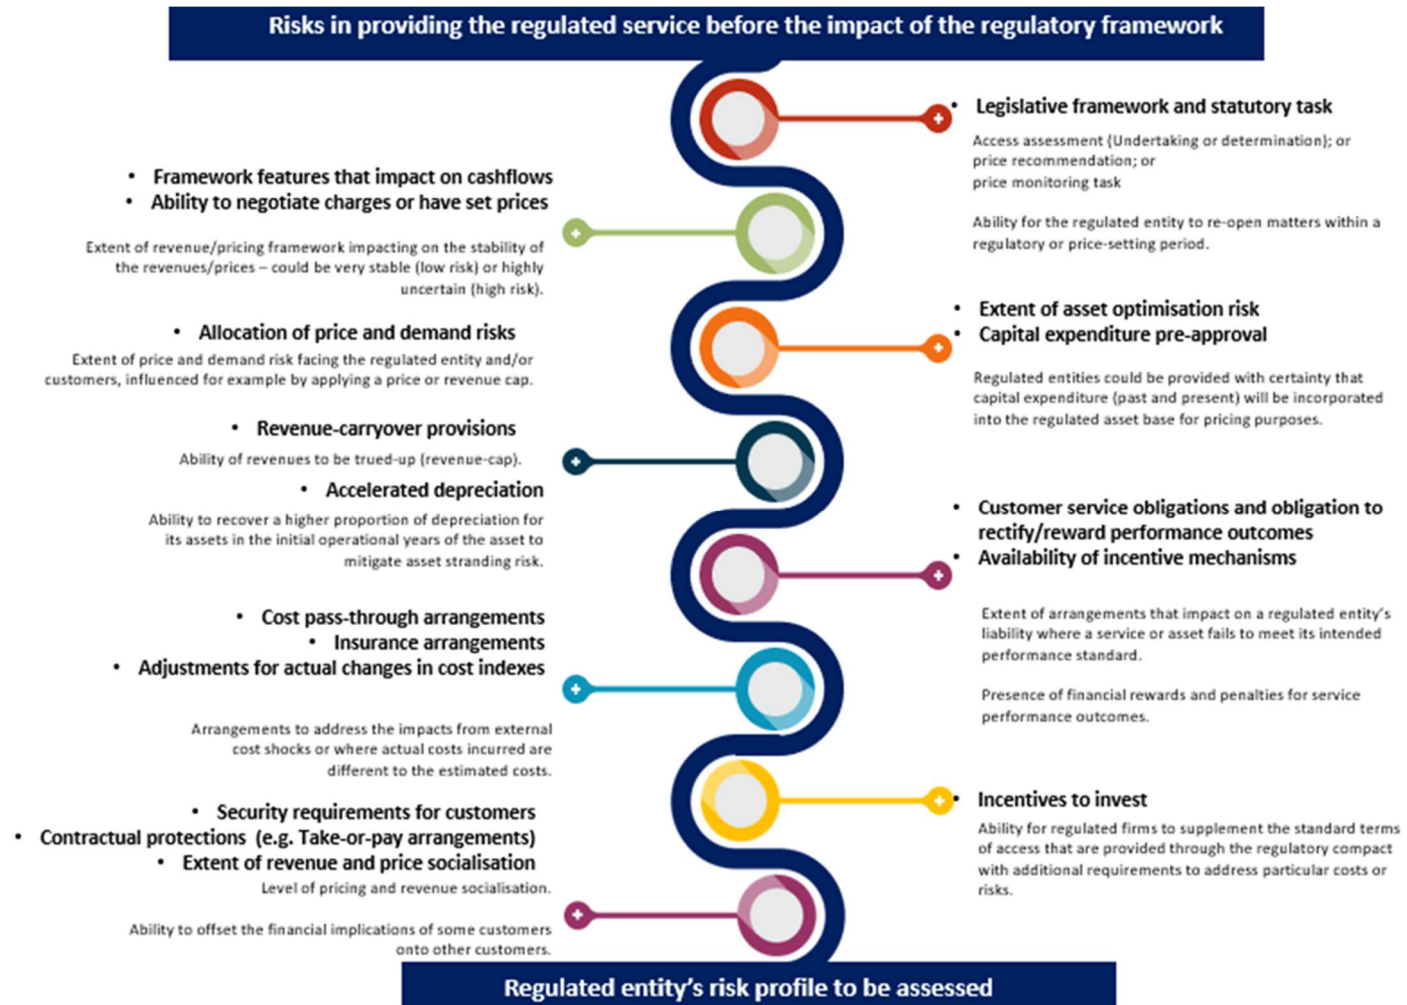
Risks in providing the regulated service before the impact of the regulatory framework

• Legislative framework and statutory task

Access assessment (Undertaking or determination); or price recommendation; or price monitoring task

Ability for the regulated entity to re-open matters within a regulatory or price-setting period.

• Framework features that impact on cashflows
• Ability to negotiate charges or have set prices

Extent of revenue/pricing framework impacting on the stability of the revenues/prices – could be very stable (low risk) or highly uncertain (high risk).

• Allocation of price and demand risks

Extent of price and demand risk facing the regulated entity and/or customers, influenced for example by applying a price or revenue cap.

• Extent of asset optimisation risk
• Capital expenditure pre-approval

Regulated entities could be provided with certainty that capital expenditure (past and present) will be incorporated into the regulated asset base for pricing purposes.

• Revenue-carryover provisions

Ability of revenues to be trued-up (revenue-cap).

• Accelerated depreciation

Ability to recover a higher proportion of depreciation for its assets in the initial operational years of the asset to mitigate asset stranding risk.

• Customer service obligations and obligation to rectify/reward performance outcomes
• Availability of incentive mechanisms

Extent of arrangements that impact on a regulated entity's liability where a service or asset fails to meet its intended performance standard.

Presence of financial rewards and penalties for service performance outcomes.

• Cost pass-through arrangements
• Insurance arrangements
• Adjustments for actual changes in cost indexes

Arrangements to address the impacts from external cost shocks or where actual costs incurred are different to the estimated costs.

• Incentives to invest

Ability for regulated firms to supplement the standard terms of access that are provided through the regulatory compact with additional requirements to address particular costs or risks.

• Security requirements for customers
• Contractual protections (e.g. Take-or-pay arrangements)
• Extent of revenue and price socialisation

Level of pricing and revenue socialisation.

Ability to offset the financial implications of some customers onto other customers.

Regulated entity's risk profile to be assessed